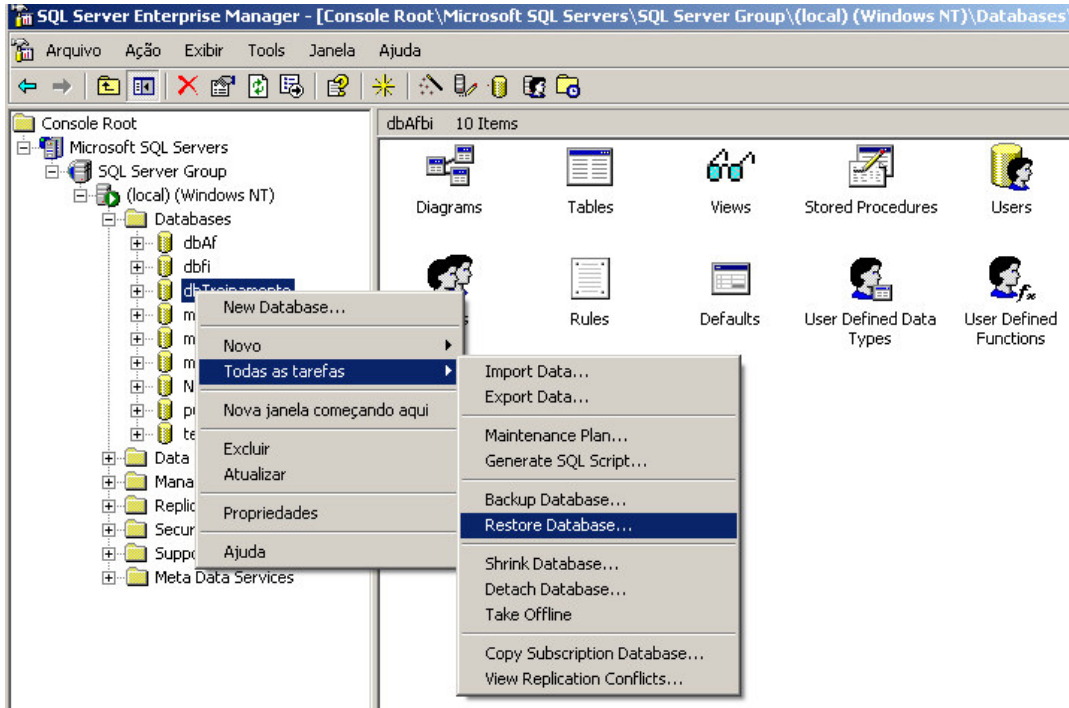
SQL Server Enterprise Manager - [Console Root\Microsoft SQL Servers\SQL Server Group\(local) (Windows NT)\Databases\

Arquivo Ação Exibir Tools Janela Ajuda

Console Root
Microsoft SQL Servers
SQL Server Group
(local) (Windows NT)
Databases
dbAf
dbfi
dbTreinamento
m
m
m
N
p
te
Data
Mana
Replic
Secur
Supp
Meta Data Services

dbAfbi 10 Items

Diagrams
Tables
Views
Stored Procedures
Users
Rules
Defaults
User Defined Data Types
User Defined Functions

New Database...
Novo
Todas as tarefas
Nova janela começando aqui
Excluir
Atualizar
Propriedades
Ajuda

Import Data...
Export Data...
Maintenance Plan...
Generate SQL Script...
Backup Database...
Restore Database...
Shrink Database...
Detach Database...
Take Offline
Copy Subscription Database...
View Replication Conflicts...